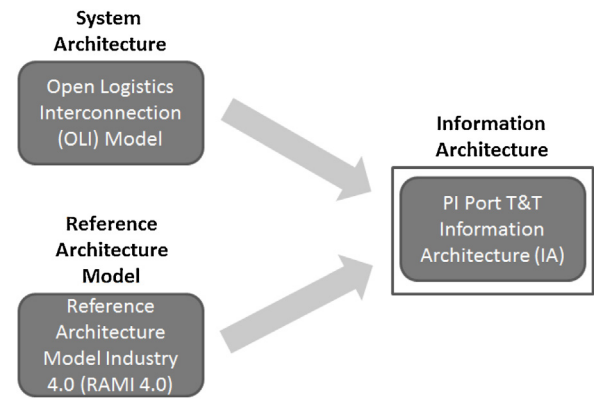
System Architecture

Open Logistics Interconnection (OLI) Model

Reference Architecture Model

Reference Architecture Model Industry 4.0 (RAMI 4.0)

Information Architecture

PI Port T&T Information Architecture (IA)